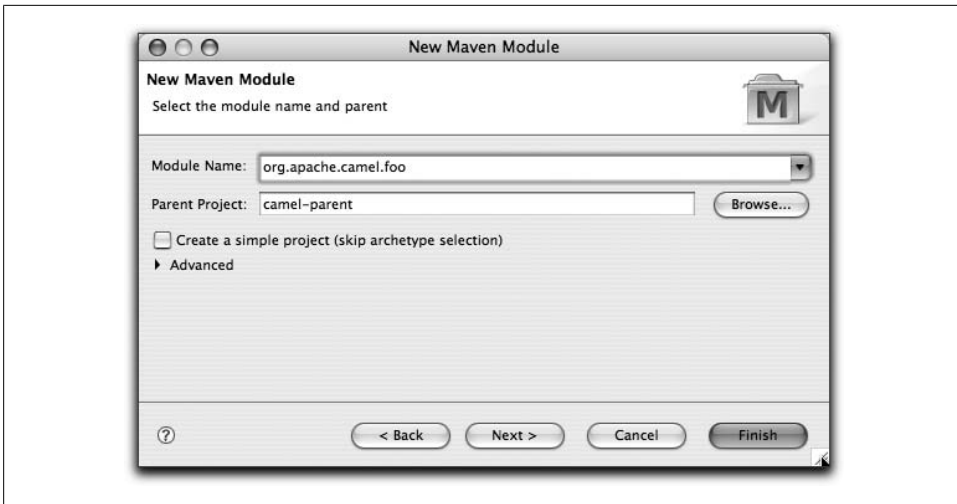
New Maven Module

New Maven Module
Select the module name and parent

M

Module Name: org.apache.camel.foo

Parent Project: camel-parent

Browse...

Create a simple project (skip archetype selection)

Advanced

?

< Back

Next >

Cancel

Finish